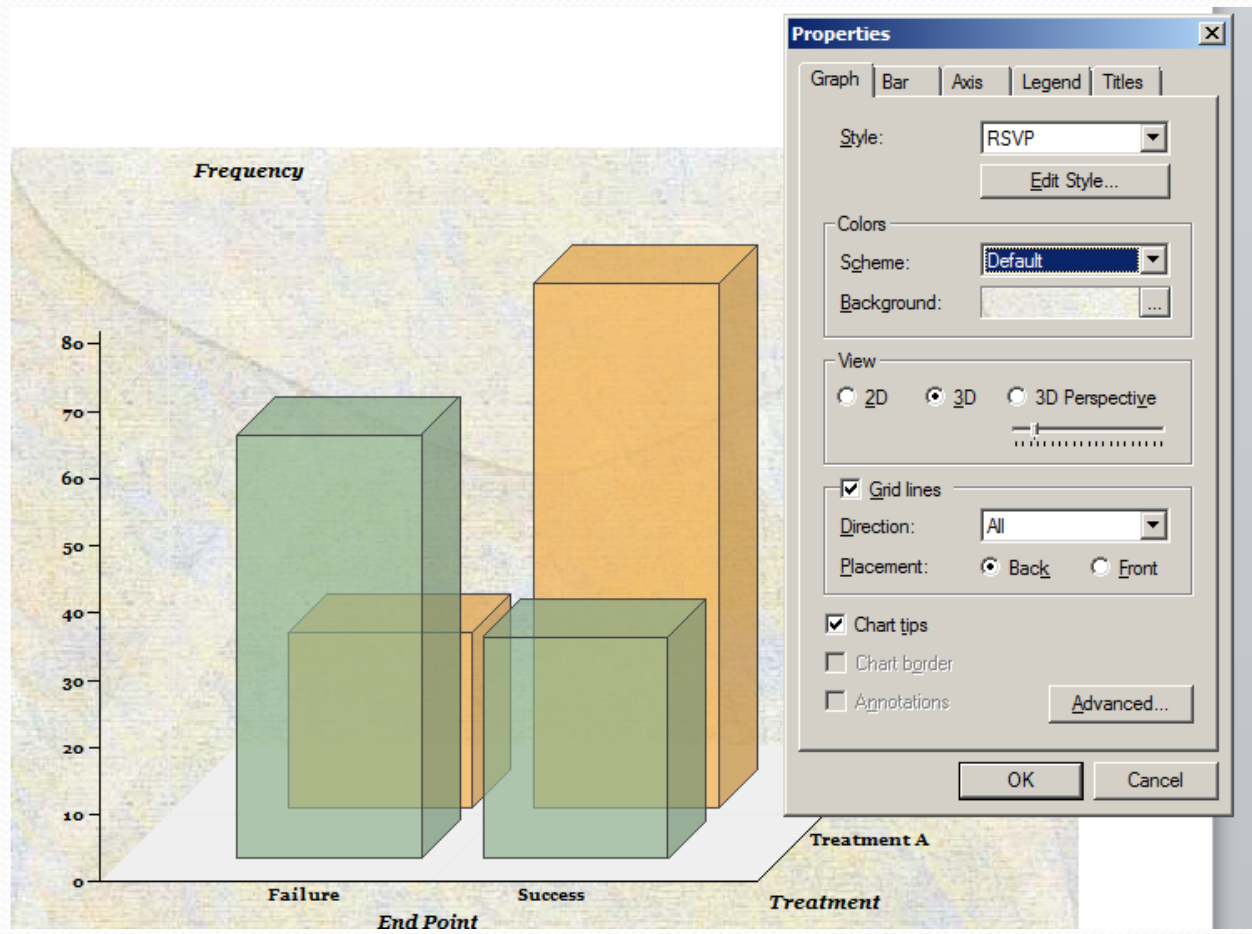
Frequency

80
70
60
50
40
30
20
10
0

Failure
Success
End Point
Treatment A
Treatment

Properties
Graph | Bar | Axis | Legend | Titles

Style: RSVP
Edit Style...

Colors
Scheme: Default
Background: ...

View
2D
3D
3D Perspective

Grid lines
Direction: All
Placement: Back Front

Chart tips
Chart border
Annotations
Advanced...

OK
Cancel